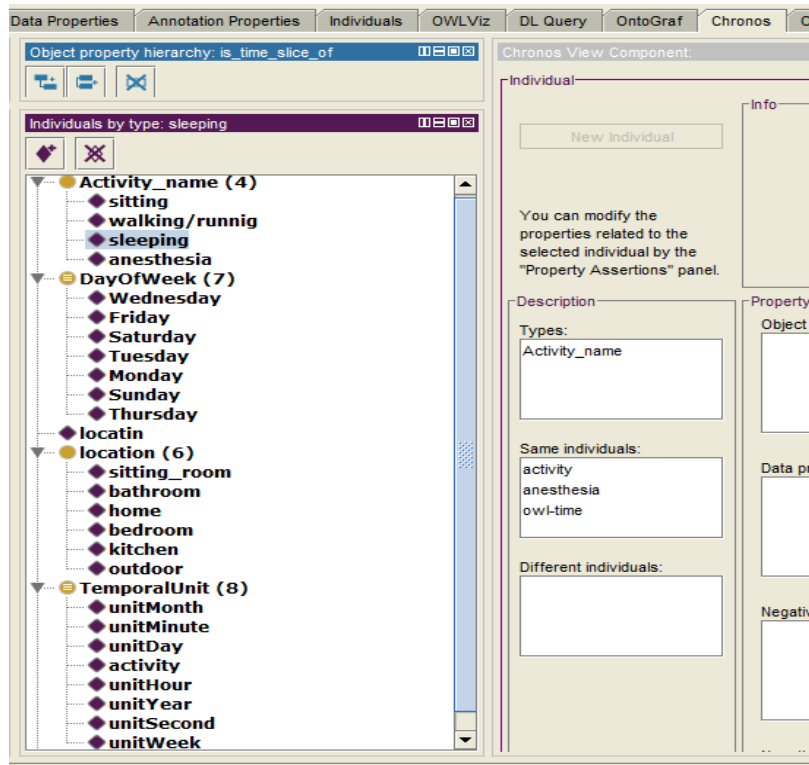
Data Properties | Annotation Properties | Individuals | OWLViz | DL Query | OntoGraf | Chronos | C

Object property hierarchy: is_time_slice_of

Individuals by type: sleeping

Activity_name (4)
sitting
walking/runnig
sleeping
anesthesia
DayOfWeek (7)
Wednesday
Friday
Saturday
Tuesday
Monday
Sunday
Thursday
locatin
location (6)
sitting_room
bathroom
home
bedroom
kitchen
outdoor
TemporalUnit (8)
unitMonth
unitMinute
unitDay
activity
unitHour
unitYear
unitSecond
unitWeek

Chronos View Component:

Individual

New Individual

Info

You can modify the properties related to the selected individual by the "Property Assertions" panel.

Description

Types:
Activity_name

Same individuals:
activity
anesthesia
owl-time

Different individuals:

Property

Object

Data p

Negati